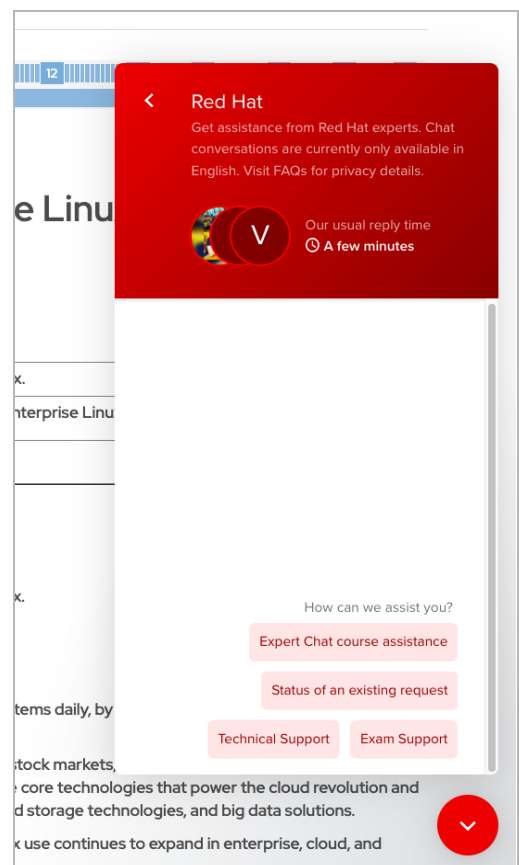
12

e Linu

x.

nterprise Linu

x.

tems daily, by

stock markets,

e core technologies that power the cloud revolution and

d storage technologies, and big data solutions.

x use continues to expand in enterprise, cloud, and

Red Hat

Get assistance from Red Hat experts. Chat conversations are currently only available in English. Visit FAQs for privacy details.

V

Our usual reply time

A few minutes

How can we assist you?

Expert Chat course assistance

Status of an existing request

Technical Support

Exam Support